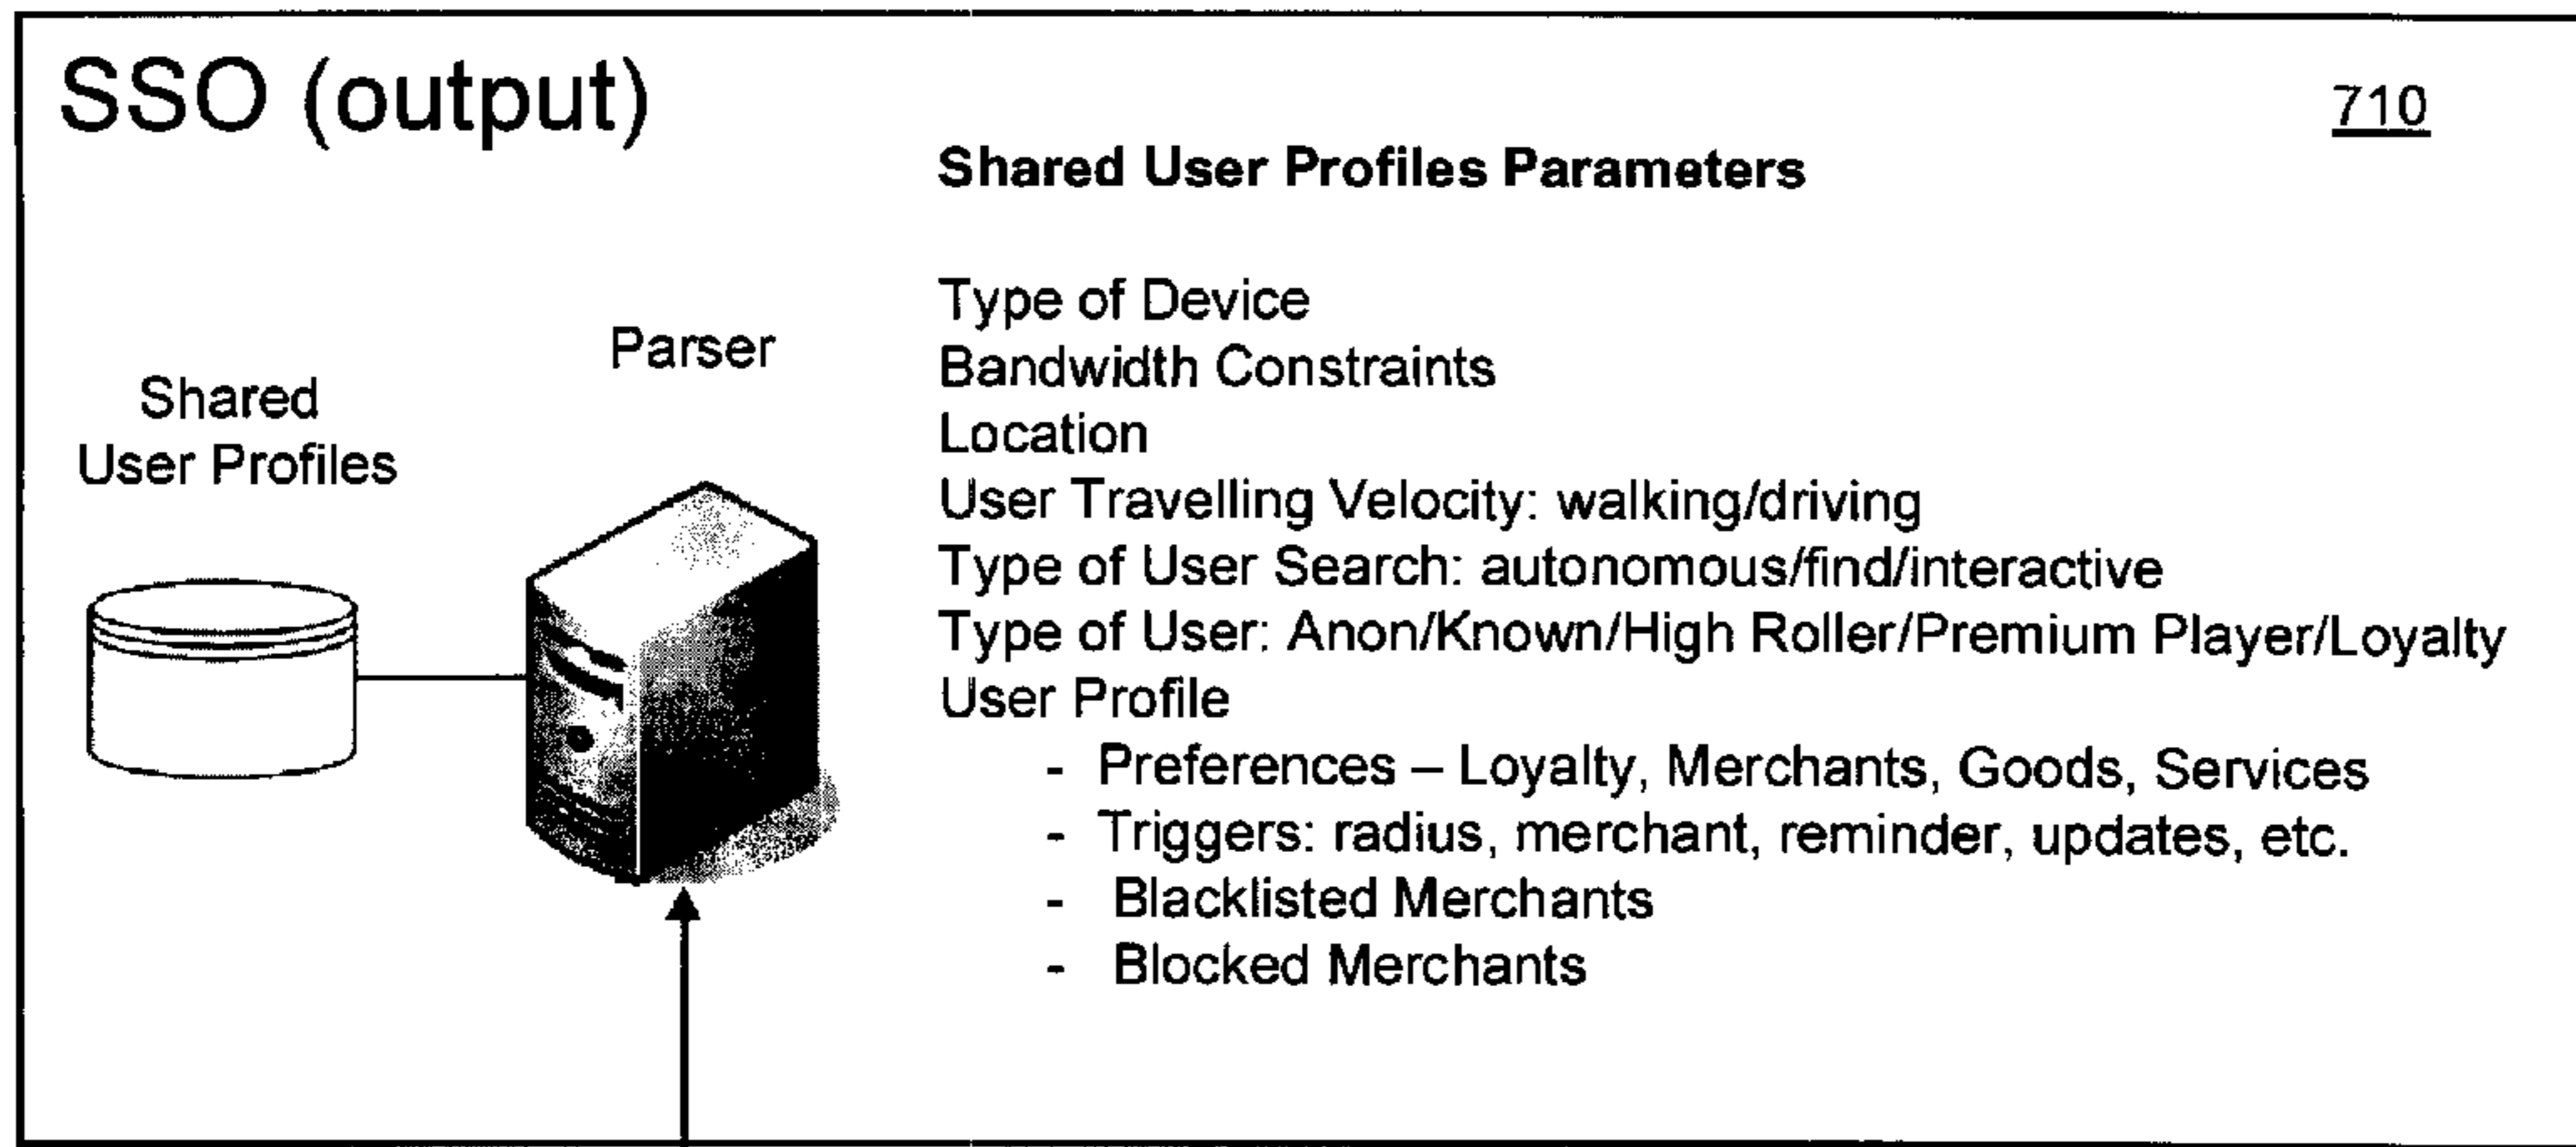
SSO (output)

710

Shared User Profiles Parameters

Type of Device
Bandwidth Constraints
Location
User Travelling Velocity: walking/driving
Type of User Search: autonomous/find/interactive
Type of User: Anon/Known/High Roller/Premium Player/Loyalty
User Profile
- Preferences – Loyalty, Merchants, Goods, Services
- Triggers: radius, merchant, reminder, updates, etc.
- Blacklisted Merchants
- Blocked Merchants

Parser

Shared User Profiles